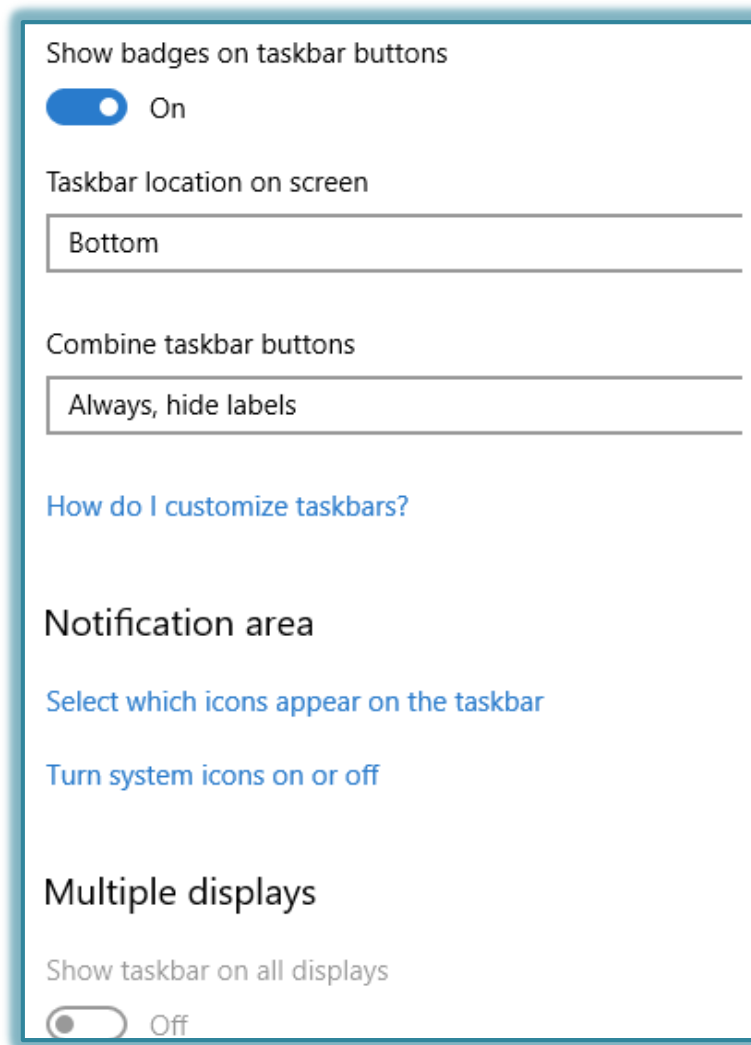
Show badges on taskbar buttons

On

Taskbar location on screen

Bottom

Combine taskbar buttons

Always, hide labels

How do I customize taskbars?

Notification area

Select which icons appear on the taskbar

Turn system icons on or off

Multiple displays

Show taskbar on all displays

Off